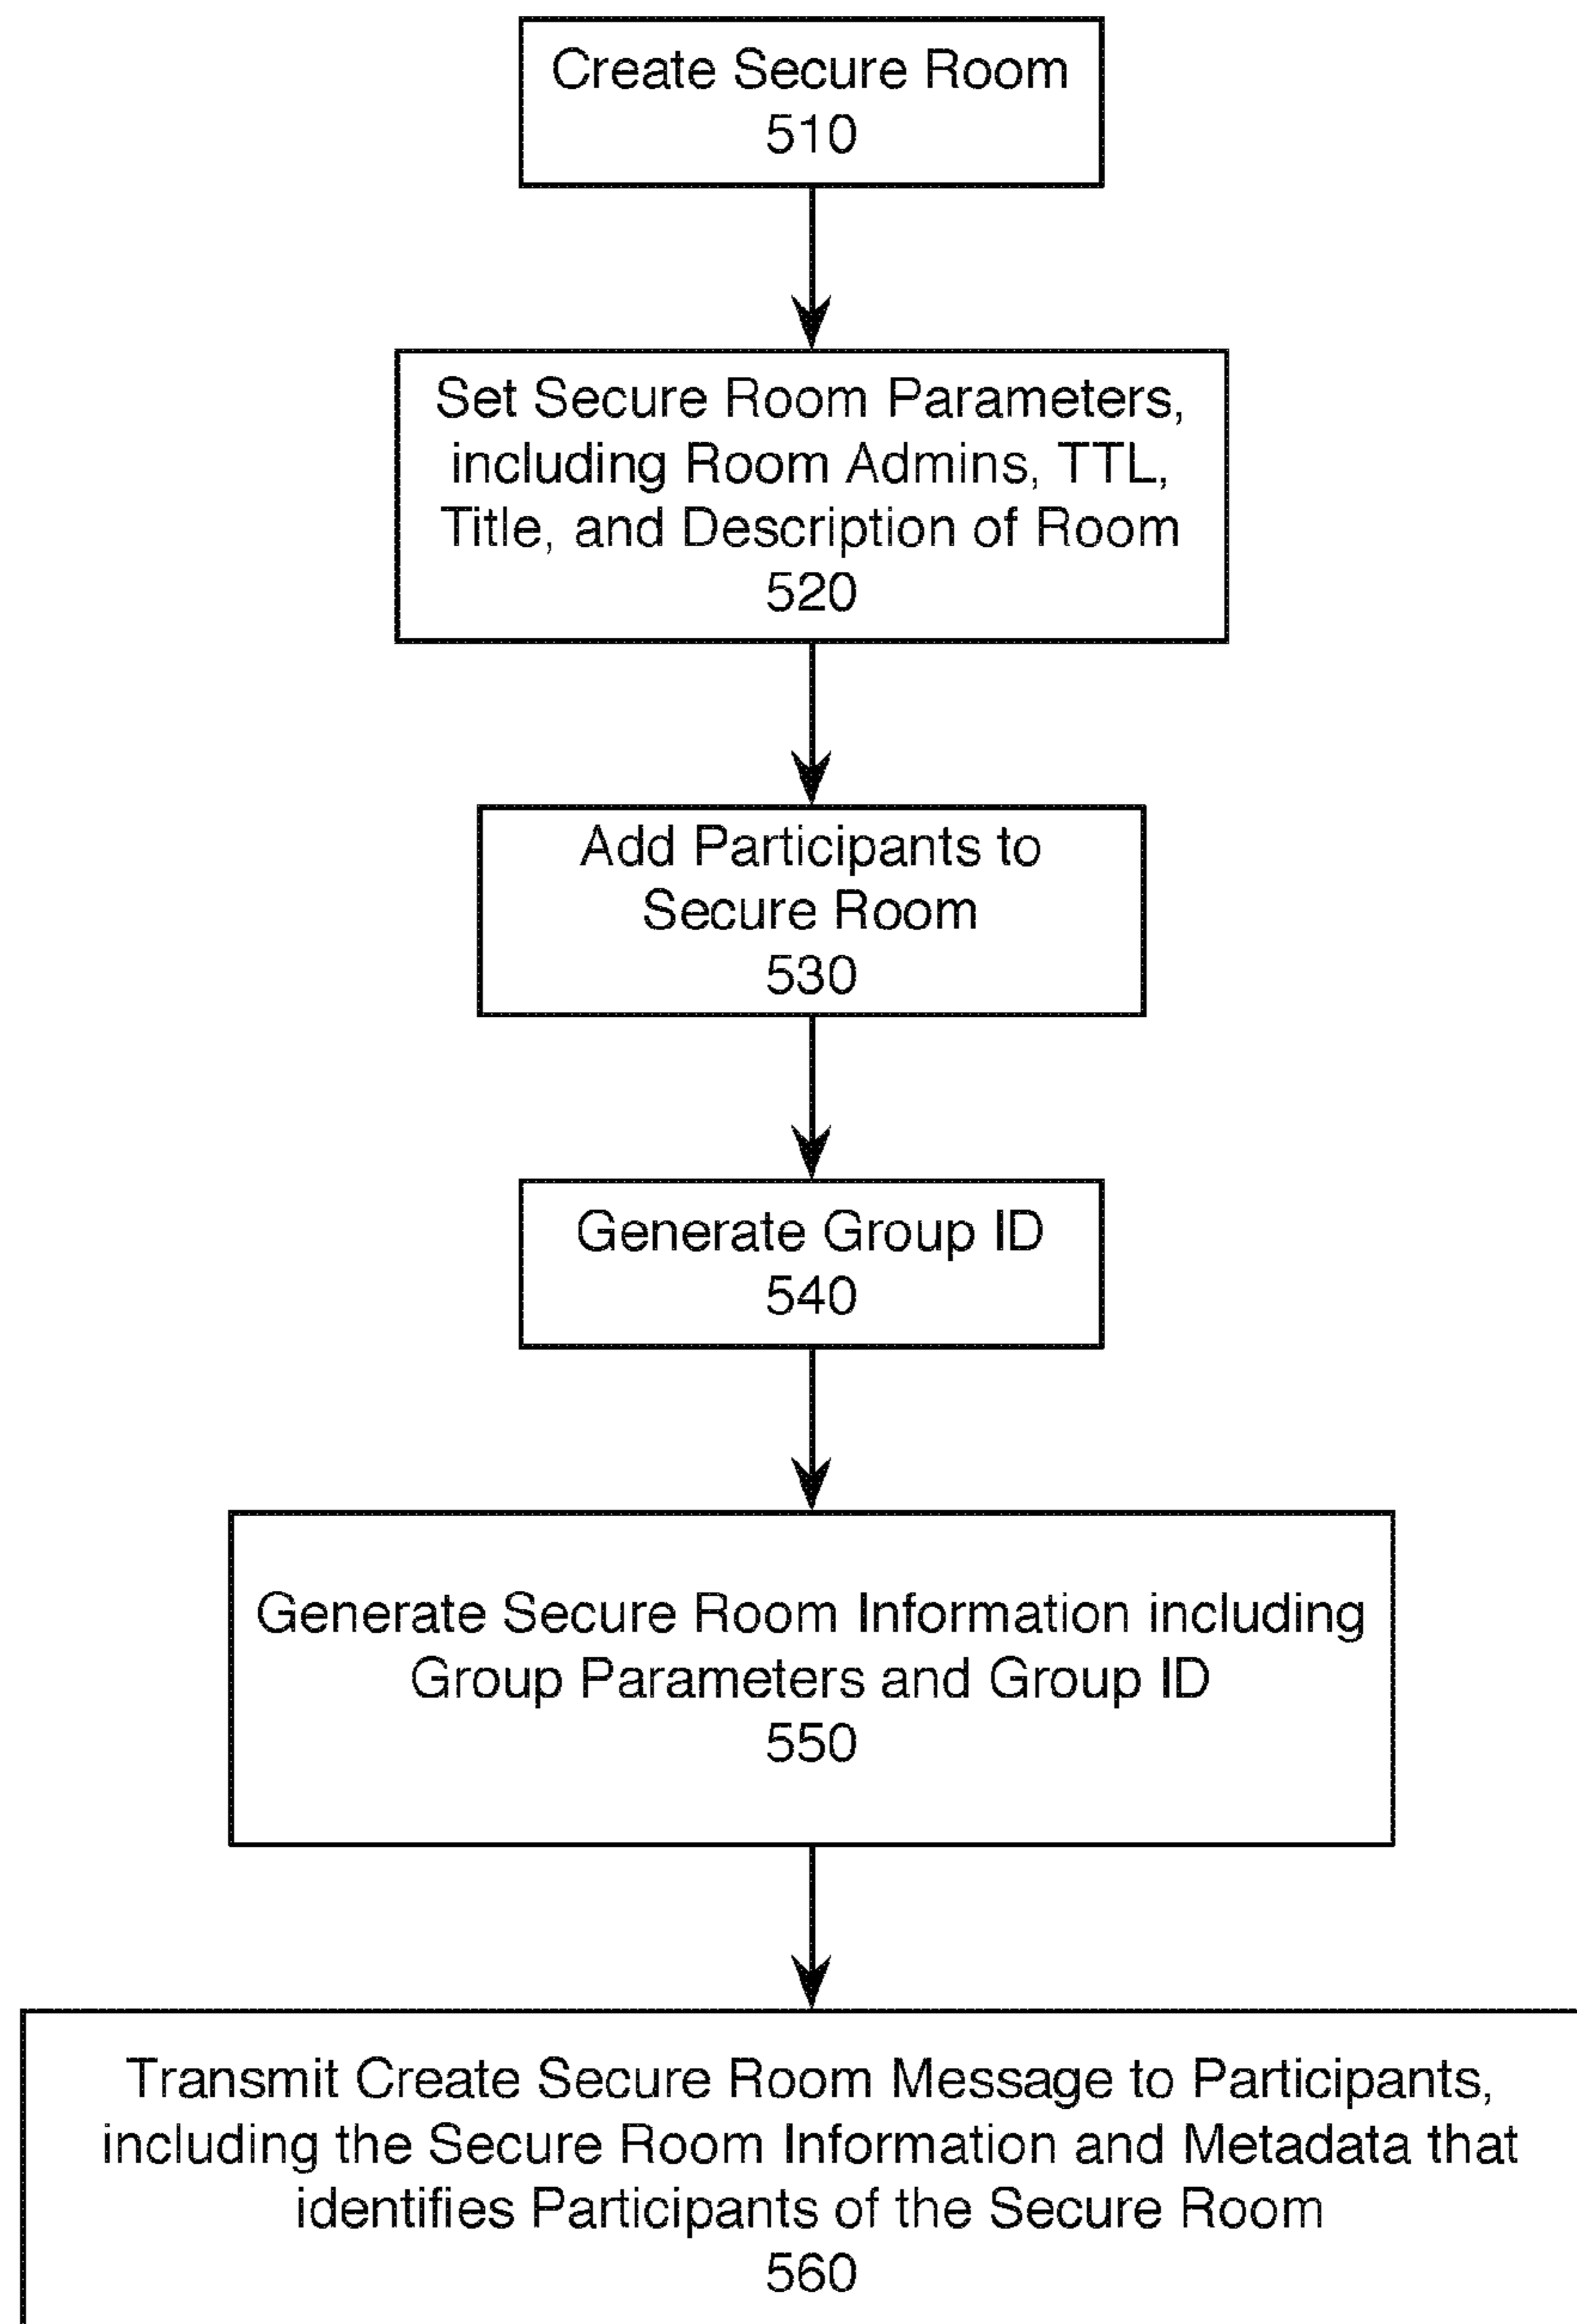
Create Secure Room
510

Set Secure Room Parameters, including Room Admins, TTL, Title, and Description of Room
520

Add Participants to Secure Room
530

Generate Group ID
540

Generate Secure Room Information including Group Parameters and Group ID
550

Transmit Create Secure Room Message to Participants, including the Secure Room Information and Metadata that identifies Participants of the Secure Room
560